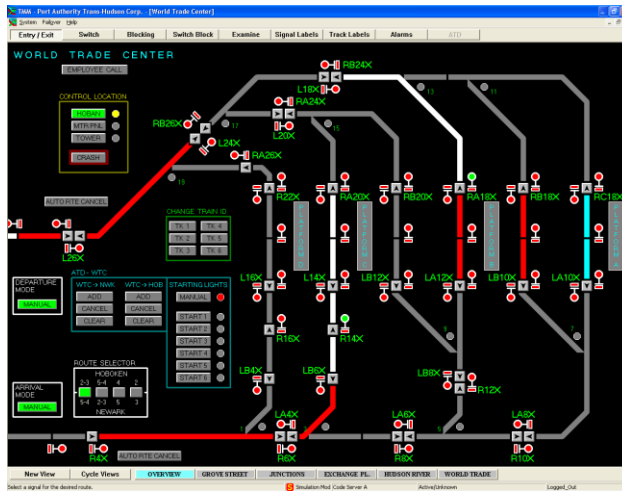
TMM - Port Authority Trans-Hudson Corp. - [World Trade Center]
System Failover Help

Entry / Exit | Switch | Blocking | Switch Block | Examine | Signal Labels | Track Labels | Alarms | ATD

WORLD TRADE CENTER

EMPLOYEE CALL

CONTROL LOCATION
HOBAN
MTR PNL
TOWER
CRASH

RB24X
L18X
RA24X
L20X
RB26X
L24X
RA26X
17
15
13
11
19

AUTO RTE CANCEL

L26X

CHANGE TRAIN ID
TK 1 | TK 4
TK 2 | TK 5
TK 3 | TK 6

R22X
RA20X
RB20X
RA18X
RB18X
RC16X

L16X
L14X
LB12X
LA12X
LB10X
LA10X

DEPARTURE MODE
MANUAL

ATD - WTC
WTC -> NWK | WTC -> HOB
ADD | ADD
CANCEL | CANCEL
CLEAR | CLEAR

STARTING LIGHTS
MANUAL
START 1
START 2
START 3
START 4
START 5
START 6

R16X
R14X

ROUTE SELECTOR
HOBOKEN
2-3 5-4 4 2
5-4 2-3 5 3
NEWARK

ARRIVAL MODE
MANUAL

LB4X
LB6X
LB8X
R12X
9
7

LA4X
LA6X
LA8X
R4X
R6X
R8X
R10X
5
3
1

AUTO RTE CANCEL

New View | Cycle Views | OVERVIEW | GROVE STREET | JUNCTIONS | EXCHANGE PL. | HUDSON RIVER | WORLD TRADE

Select a signal for the desired route. | Simulation Mod Code Server A | Active/Unknown | Logged_Out